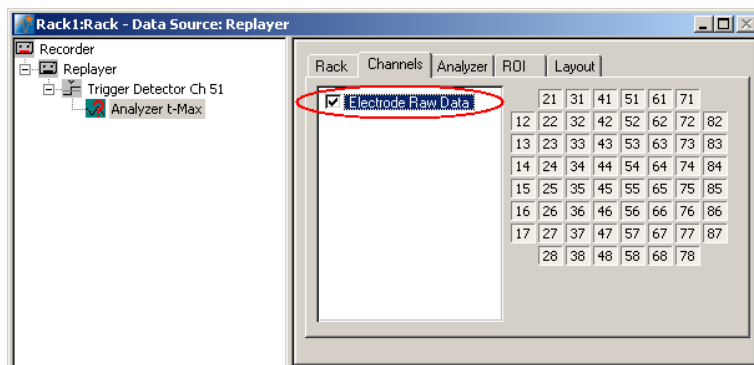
Rack1:Rack - Data Source: Replayer

Recorder
Replayer
Trigger Detector Ch 51
Analyzer t-Max

Rack | Channels | Analyzer | ROI | Layout

Electrode Raw Data

| | | | | | | | |
|---|---|---|---|---|---|---|---|
| | 21 | 31 | 41 | 51 | 61 | 71 | |
| 12 | 22 | 32 | 42 | 52 | 62 | 72 | 82 |
| 13 | 23 | 33 | 43 | 53 | 63 | 73 | 83 |
| 14 | 24 | 34 | 44 | 54 | 64 | 74 | 84 |
| 15 | 25 | 35 | 45 | 55 | 65 | 75 | 85 |
| 16 | 26 | 36 | 46 | 56 | 66 | 76 | 86 |
| 17 | 27 | 37 | 47 | 57 | 67 | 77 | 87 |
| | 28 | 38 | 48 | 58 | 68 | 78 | |